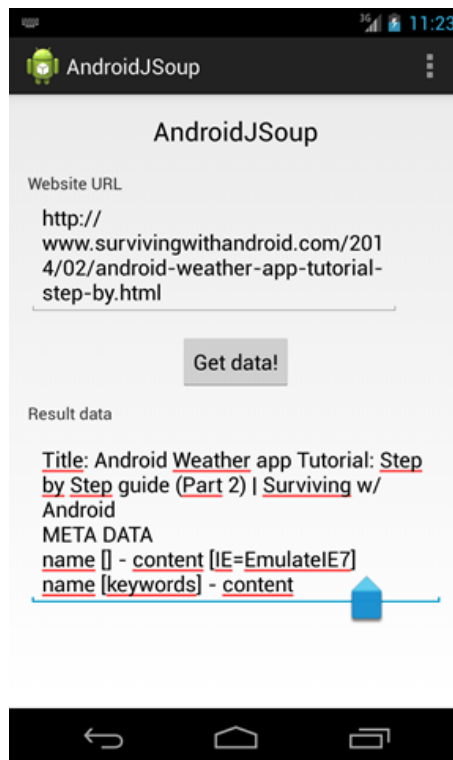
3G 11:23

AndroidJSoup

AndroidJSoup

Website URL

http://www.survivingwithandroid.com/2014/02/android-weather-app-tutorial-step-by.html

Get data!

Result data

Title: Android Weather app Tutorial: Step by Step guide (Part 2) | Surviving w/ Android
META DATA
name [] - content [IE=EmulateIE7]
name [keywords] - content